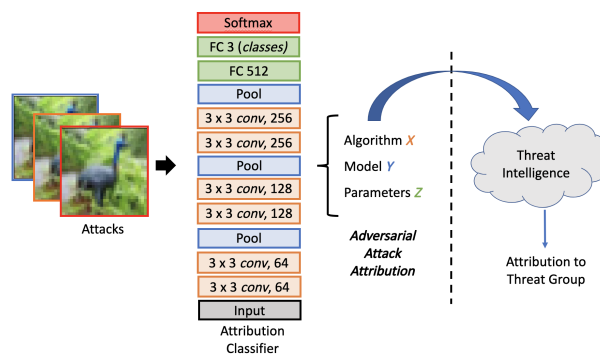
Attacks

Softmax
FC 3 (*classes*)
FC 512
Pool
3 x 3 *conv*, 256
3 x 3 *conv*, 256
Pool
3 x 3 *conv*, 128
3 x 3 *conv*, 128
Pool
3 x 3 *conv*, 64
3 x 3 *conv*, 64
Input
Attribution Classifier

Algorithm *X*
Model *Y*
Parameters *Z*

*Adversarial Attack Attribution*

Threat Intelligence

Attribution to Threat Group